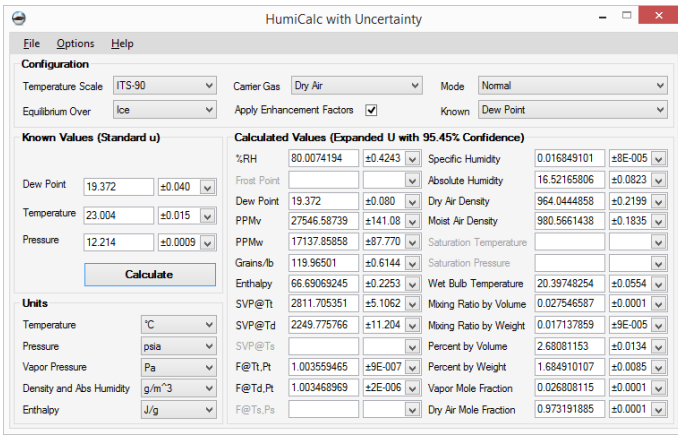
HumiCalc with Uncertainty

File Options Help

Configuration

Temperature Scale ITS-90
Carrier Gas Dry Air
Mode Normal
Equilibrium Over Ice
Apply Enhancement Factors ✓
Known Dew Point

Known Values (Standard u)

| | | |
|---|---|---|
| Dew Point | 19.372 | ±0.040 |
| Temperature | 23.004 | ±0.015 |
| Pressure | 12.214 | ±0.0009 |

Calculate

Units

| | |
|---|---|
| Temperature | °C |
| Pressure | psia |
| Vapor Pressure | Pa |
| Density and Abs Humidity | g/m^3 |
| Enthalpy | J/g |

Calculated Values (Expanded U with 95.45% Confidence)

| | | | | | |
|---|---|---|---|---|---|
| %RH | 80.0074194 | ±0.4243 | Specific Humidity | 0.016849101 | ±8E-005 |
| Frost Point | | | Absolute Humidity | 16.52165806 | ±0.0823 |
| Dew Point | 19.372 | ±0.080 | Dry Air Density | 964.0444858 | ±0.2199 |
| PPMv | 27546.58739 | ±141.08 | Moist Air Density | 980.5661438 | ±0.1835 |
| PPMw | 17137.85858 | ±87.770 | Saturation Temperature | | |
| Grains/lb | 119.96501 | ±0.6144 | Saturation Pressure | | |
| Enthalpy | 66.69069245 | ±0.2253 | Wet Bulb Temperature | 20.39748254 | ±0.0554 |
| SVP@Tt | 2811.705351 | ±5.1062 | Mixing Ratio by Volume | 0.027546587 | ±0.0001 |
| SVP@Td | 2249.775766 | ±11.204 | Mixing Ratio by Weight | 0.017137859 | ±9E-005 |
| SVP@Ts | | | Percent by Volume | 2.68081553 | ±0.0134 |
| F@Tt,Pt | 1.003559465 | ±9E-007 | Percent by Weight | 1.684910107 | ±0.0085 |
| F@Td,Pt | 1.003468969 | ±2E-006 | Vapor Mole Fraction | 0.026808115 | ±0.0001 |
| F@Ts,Ps | | | Dry Air Mole Fraction | 0.973191885 | ±0.0001 |